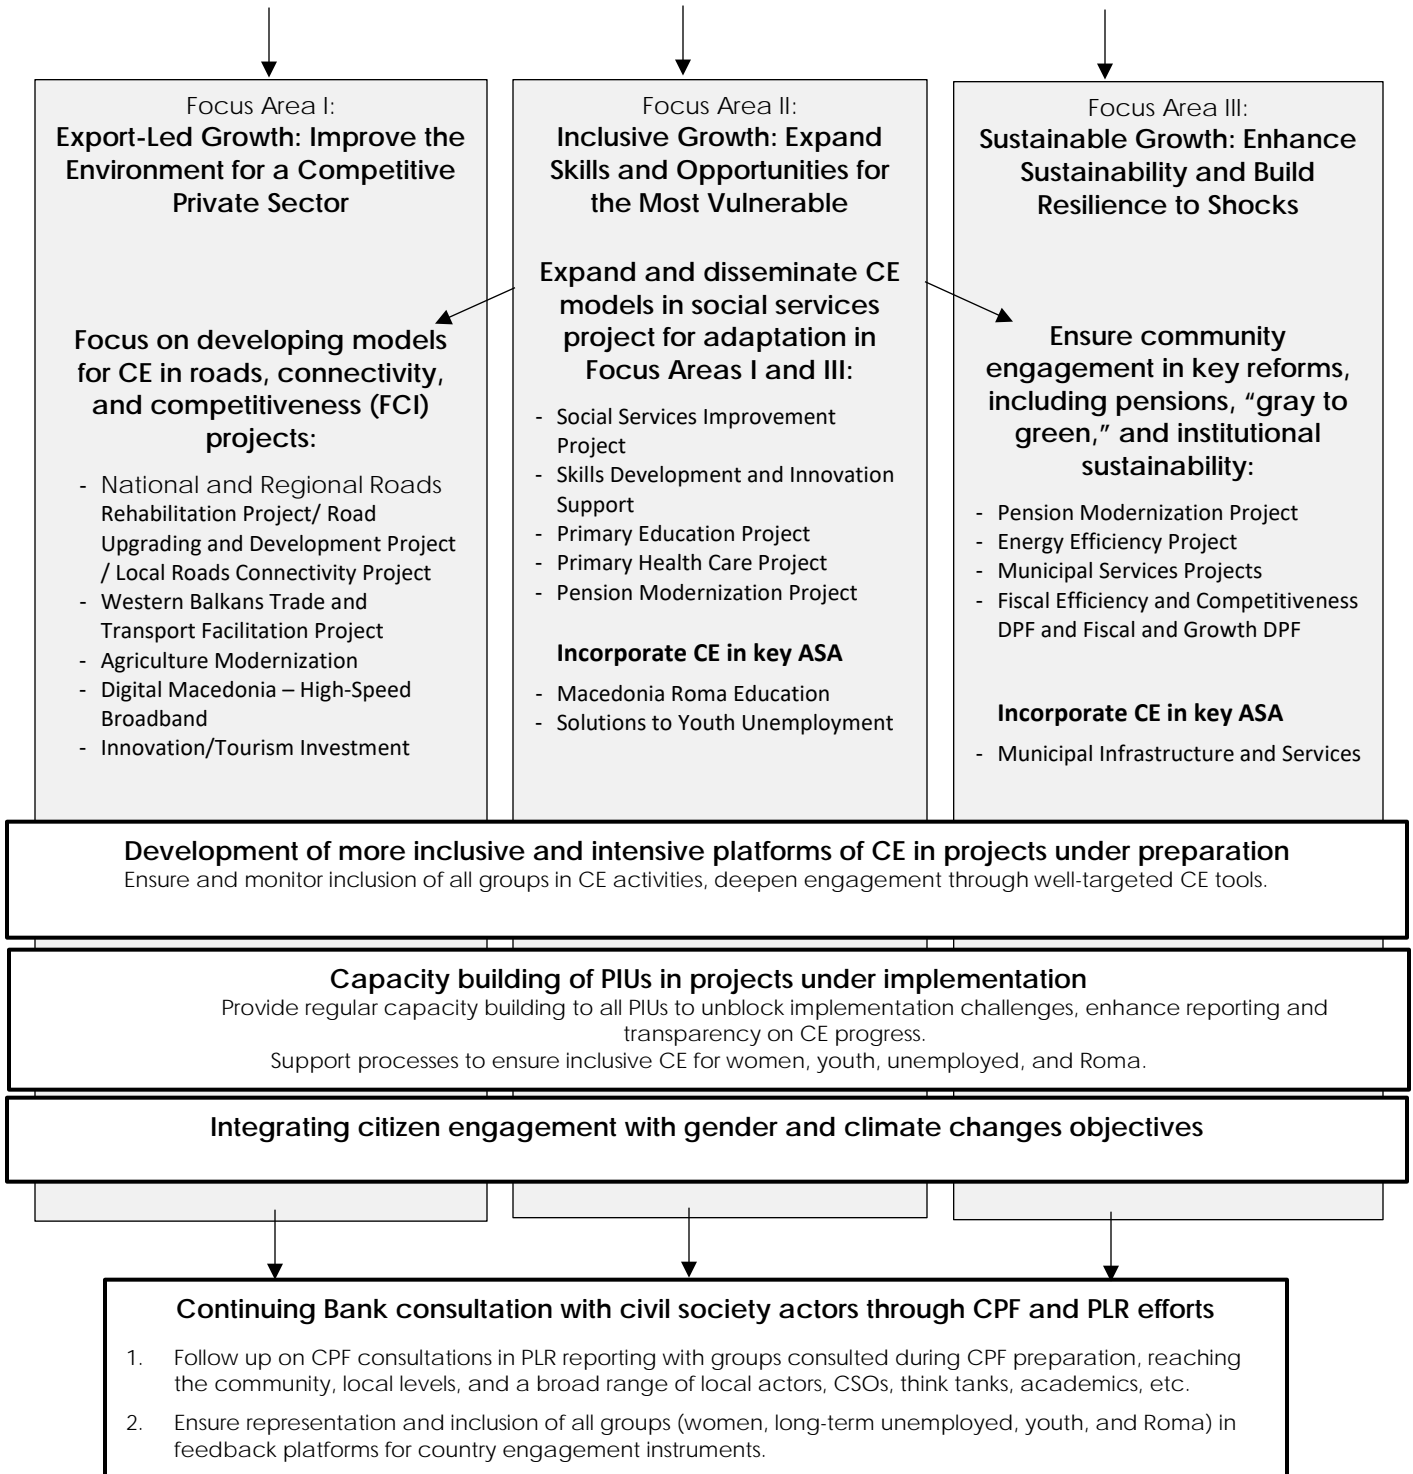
Focus Area I:
**Export-Led Growth: Improve the Environment for a Competitive Private Sector**

**Focus on developing models for CE in roads, connectivity, and competitiveness (FCI) projects:**

- National and Regional Roads Rehabilitation Project/ Road Upgrading and Development Project / Local Roads Connectivity Project
- Western Balkans Trade and Transport Facilitation Project
- Agriculture Modernization
- Digital Macedonia – High-Speed Broadband
- Innovation/Tourism Investment

Focus Area II:
**Inclusive Growth: Expand Skills and Opportunities for the Most Vulnerable**

**Expand and disseminate CE models in social services project for adaptation in Focus Areas I and III:**

- Social Services Improvement Project
- Skills Development and Innovation Support
- Primary Education Project
- Primary Health Care Project
- Pension Modernization Project

**Incorporate CE in key ASA**

- Macedonia Roma Education
- Solutions to Youth Unemployment

Focus Area III:
**Sustainable Growth: Enhance Sustainability and Build Resilience to Shocks**

**Ensure community engagement in key reforms, including pensions, "gray to green," and institutional sustainability:**

- Pension Modernization Project
- Energy Efficiency Project
- Municipal Services Projects
- Fiscal Efficiency and Competitiveness DPF and Fiscal and Growth DPF

**Incorporate CE in key ASA**

- Municipal Infrastructure and Services

**Development of more inclusive and intensive platforms of CE in projects under preparation**
Ensure and monitor inclusion of all groups in CE activities, deepen engagement through well-targeted CE tools.

**Capacity building of PIUs in projects under implementation**
Provide regular capacity building to all PIUs to unblock implementation challenges, enhance reporting and transparency on CE progress.
Support processes to ensure inclusive CE for women, youth, unemployed, and Roma.

**Integrating citizen engagement with gender and climate changes objectives**

**Continuing Bank consultation with civil society actors through CPF and PLR efforts**

1. Follow up on CPF consultations in PLR reporting with groups consulted during CPF preparation, reaching the community, local levels, and a broad range of local actors, CSOs, think tanks, academics, etc.
2. Ensure representation and inclusion of all groups (women, long-term unemployed, youth, and Roma) in feedback platforms for country engagement instruments.